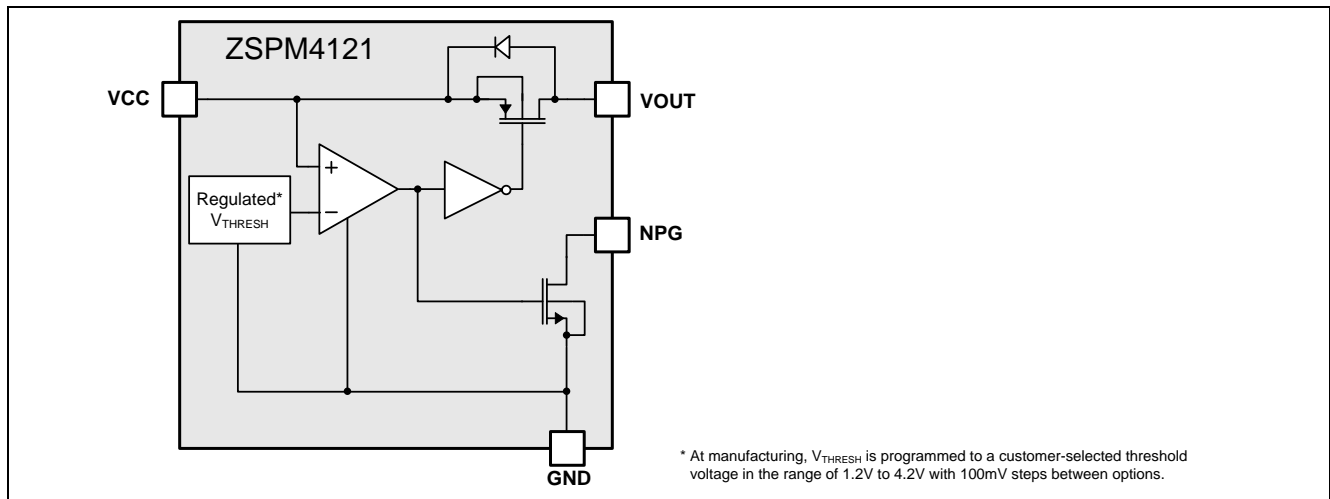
ZSPM4121

VCC

VOUT

+

−

Regulated*
$V_{THRESH}$

NPG

GND

* At manufacturing, $V_{THRESH}$ is programmed to a customer-selected threshold voltage in the range of 1.2V to 4.2V with 100mV steps between options.